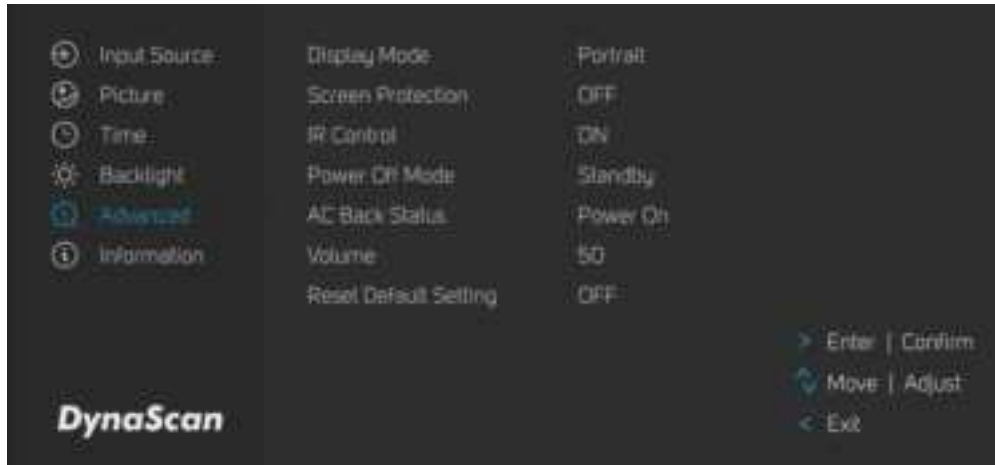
Input Source
Picture
Time
Backlight
Advanced
Information

| Display Mode | Portrait |
|---|---|
| Screen Protection | OFF |
| IR Control | ON |
| Power Off Mode | Standby |
| AC Back Status | Power On |
| Volume | 50 |
| Reset Default Setting | OFF |

> Enter | Confirm
Move | Adjust
< Exit

DynaScan